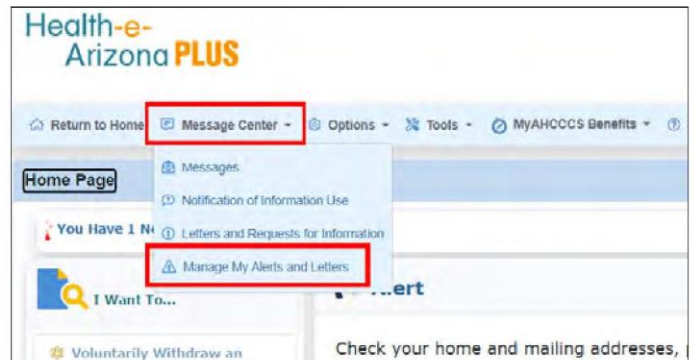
Health-e-Arizona PLUS

Return to Home
Message Center
Options
Tools
MyAHCCCS Benefits

Home Page

Messages
Notification of Information Use
Letters and Requests for Information
Manage My Alerts and Letters

You Have 1 N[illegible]

I Want To...

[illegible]lert

Voluntarily Withdraw an

Check your home and mailing addresses,